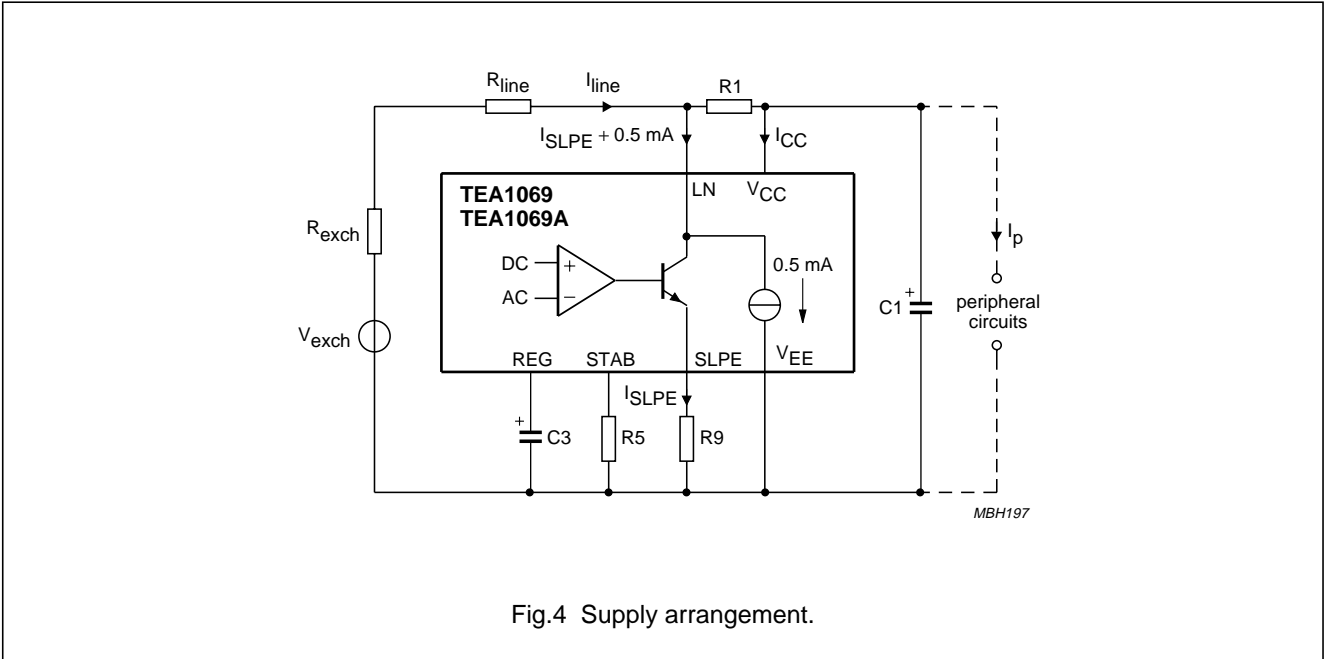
$R_{line}$ $I_{line}$ R1

$I_{SLPE}$ + 0.5 mA $I_{CC}$

TEA1069
TEA1069A

LN $V_{CC}$

$R_{exch}$

$I_p$

DC +
AC −

0.5 mA

C1 +

peripheral circuits

$V_{exch}$

REG STAB SLPE $V_{EE}$

$I_{SLPE}$

+ C3 R5 R9

MBH197

Fig.4 Supply arrangement.